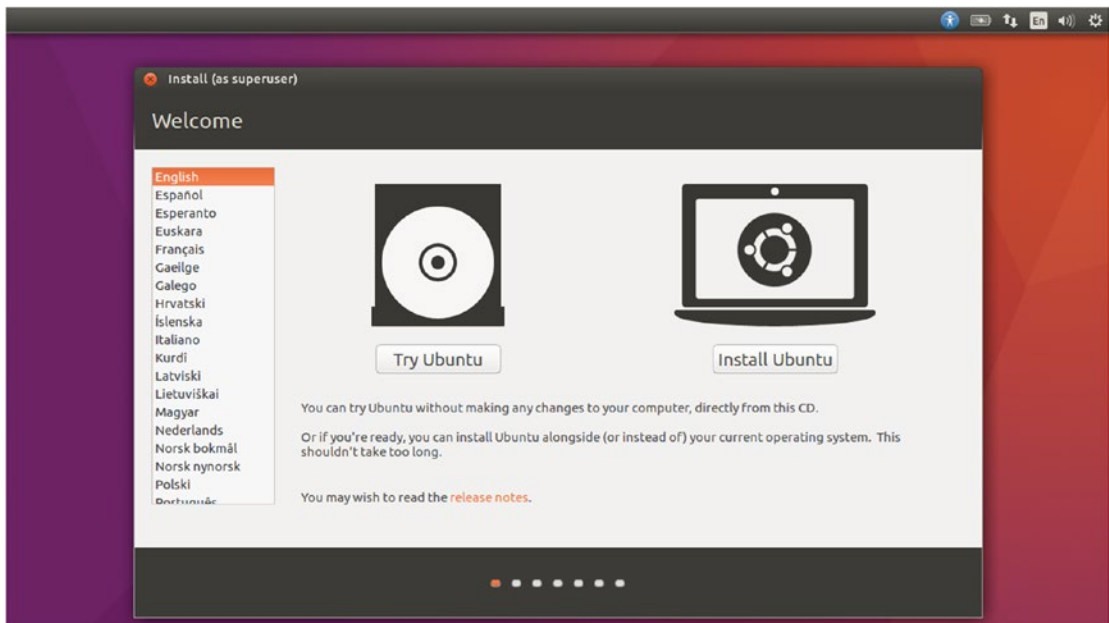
En

Install (as superuser)

Welcome

English
Español
Esperanto
Euskara
Français
Gaeilge
Galego
Hrvatski
Íslenska
Italiano
Kurdî
Latviski
Lietuviškai
Magyar
Nederlands
Norsk bokmål
Norsk nynorsk
Polski
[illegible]

Try Ubuntu

Install Ubuntu

You can try Ubuntu without making any changes to your computer, directly from this CD.

Or if you're ready, you can install Ubuntu alongside (or instead of) your current operating system. This shouldn't take too long.

You may wish to read the release notes.